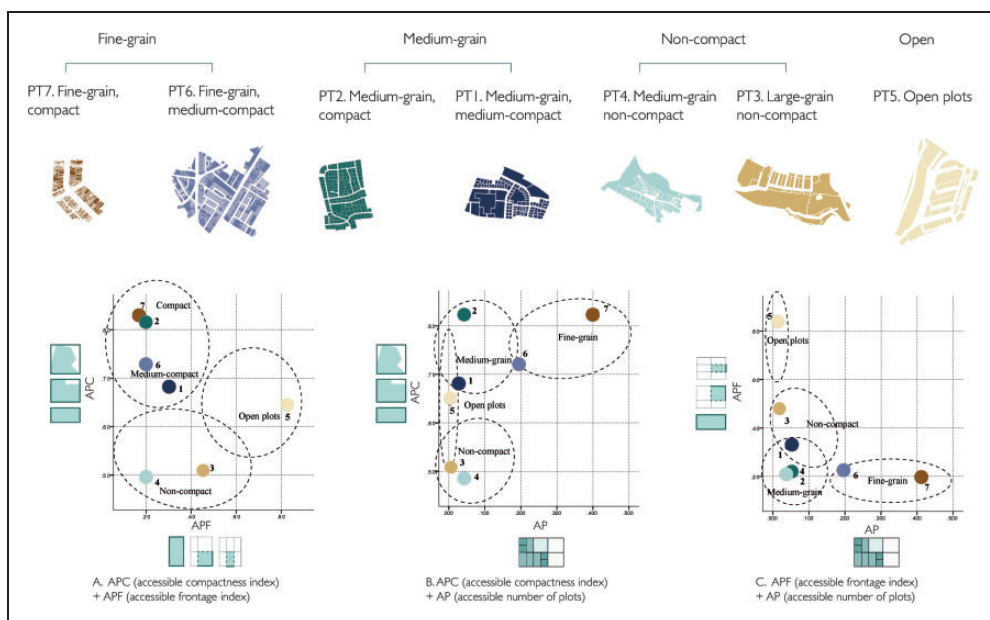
Fine-grain

PT7. Fine-grain, compact

PT6. Fine-grain, medium-compact

Medium-grain

PT2. Medium-grain, compact

PT1. Medium-grain, medium-compact

Non-compact

PT4. Medium-grain non-compact

PT3. Large-grain non-compact

Open

PT5. Open plots

7
2
Compact
6
Medium-compact
1
Open plots
5
3
4
Non-compact
APC
APF
.20
.40
.60
.80
.80
.70
.60
.50

2
7
Fine-grain
Medium-grain
6
1
5
Open plots
3
Non-compact
4
APC
AP
.80
.70
.60
.50
100
200
300
400
500

5
Open plots
3
Non-compact
1
4
2
Medium-grain
6
Fine-grain
7
APF
AP
.80
.60
.40
.20
100
200
300
400
500

A. APC (accessible compactness index) + APF (accessible frontage index)

B. APC (accessible compactness index) + AP (accessible number of plots)

C. APF (accessible frontage index) + AP (accessible number of plots)